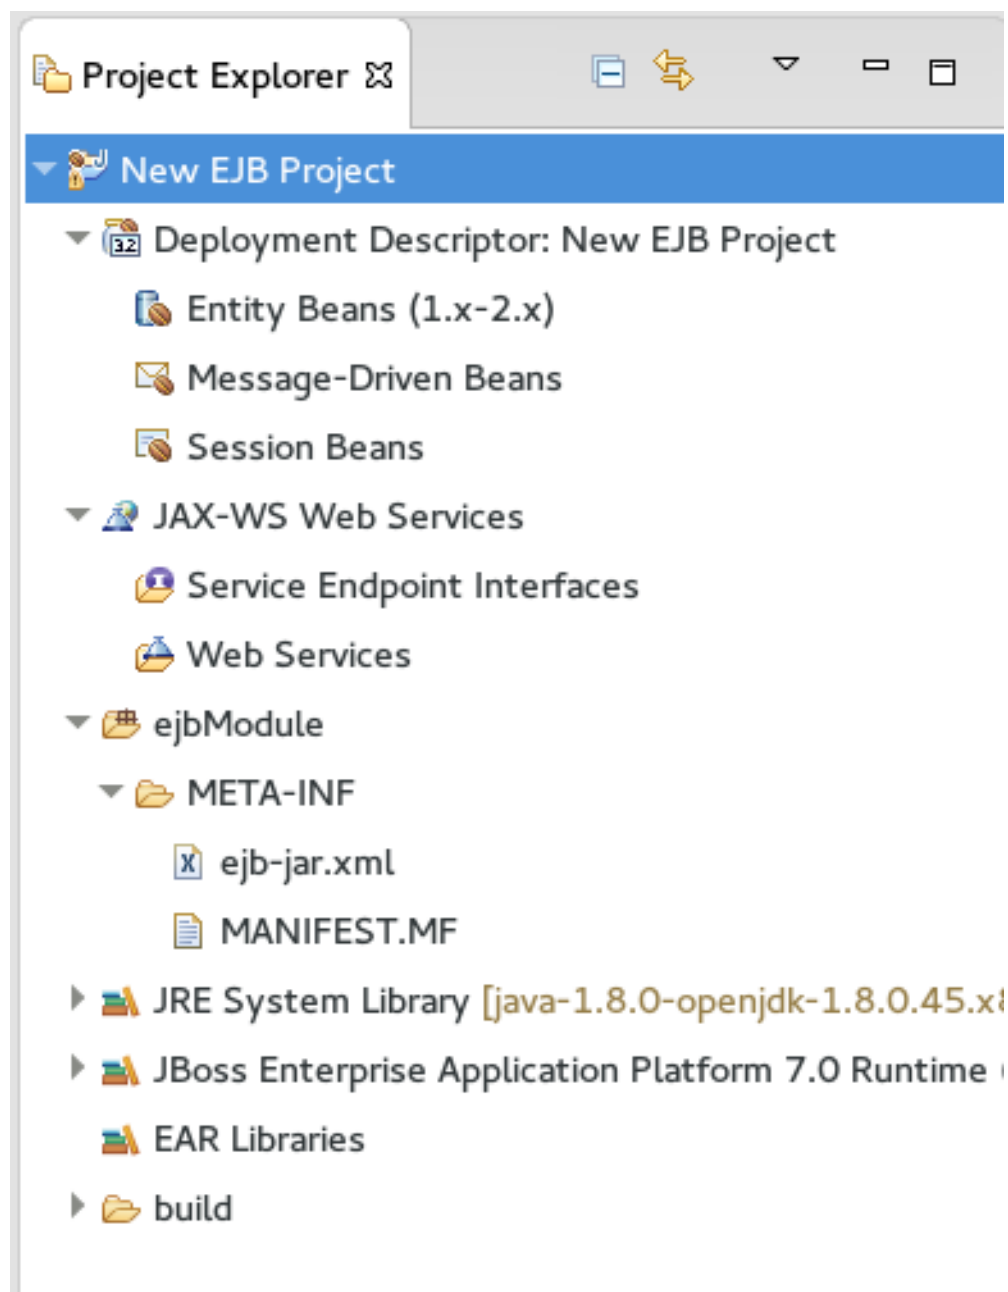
Project Explorer ☒

New EJB Project
Deployment Descriptor: New EJB Project
Entity Beans (1.x-2.x)
Message-Driven Beans
Session Beans
JAX-WS Web Services
Service Endpoint Interfaces
Web Services
ejbModule
META-INF
ejb-jar.xml
MANIFEST.MF
JRE System Library [java-1.8.0-openjdk-1.8.0.45.x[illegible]
JBoss Enterprise Application Platform 7.0 Runtime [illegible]
EAR Libraries
build